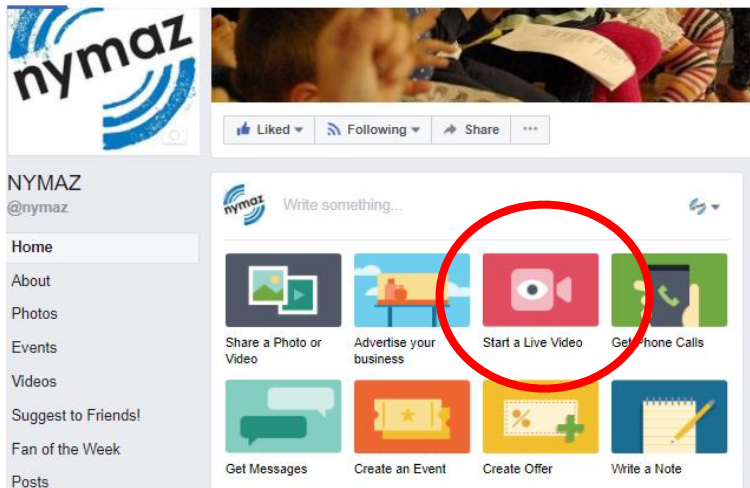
nymaz

Liked ▾ Following ▾ Share ···

NYMAZ
@nymaz

Home
About
Photos
Events
Videos
Suggest to Friends!
Fan of the Week
Posts

nymaz Write something...

Share a Photo or Video
Advertise your business
Start a Live Video
Get Phone Calls
Get Messages
Create an Event
Create Offer
Write a Note